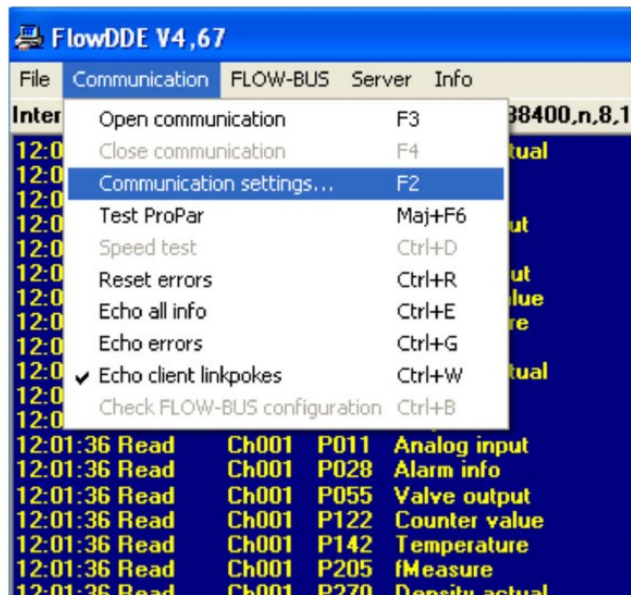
FlowDDE V4,67

File Communication FLOW-BUS Server Info

Inter 38400,n,8,1

Open communication F3
Close communication F4
Communication settings... F2
Test ProPar Maj+F6
Speed test Ctrl+D
Reset errors Ctrl+R
Echo all info Ctrl+E
Echo errors Ctrl+G
✔ Echo client linkpokes Ctrl+W
Check FLOW-BUS configuration Ctrl+B

12:0 tual
12:0
12:0
12:0 ut
12:0
12:0 ut
12:0 lue
12:0 re
12:0
12:0 tual
12:0
12:0
12:01:36 Read Ch001 P011 Analog input
12:01:36 Read Ch001 P028 Alarm info
12:01:36 Read Ch001 P055 Valve output
12:01:36 Read Ch001 P122 Counter value
12:01:36 Read Ch001 P142 Temperature
12:01:36 Read Ch001 P205 fMeasure
12:01:36 Read Ch001 P270 Density actual